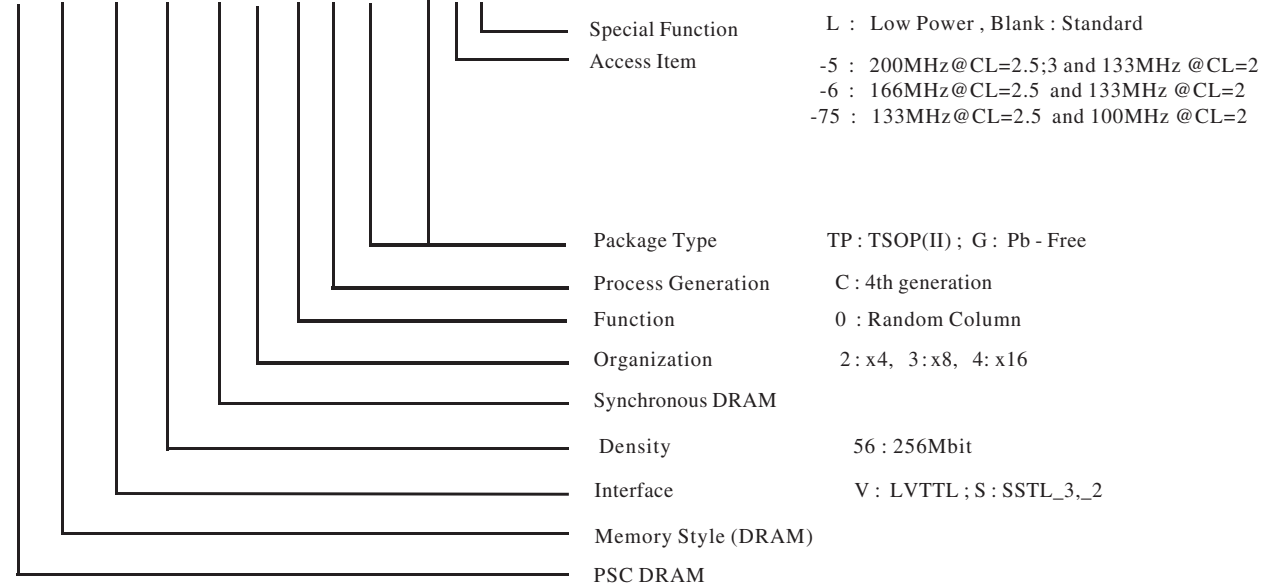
Special Function L : Low Power , Blank : Standard

Access Item -5 : 200MHz@CL=2.5;3 and 133MHz @CL=2
-6 : 166MHz@CL=2.5 and 133MHz @CL=2
-75 : 133MHz@CL=2.5 and 100MHz @CL=2

Package Type TP : TSOP(II) ; G : Pb - Free

Process Generation C : 4th generation

Function 0 : Random Column

Organization 2 : x4, 3 : x8, 4: x16

Synchronous DRAM

Density 56 : 256Mbit

Interface V : LVTTL ; S : SSTL_3,_2

Memory Style (DRAM)

PSC DRAM